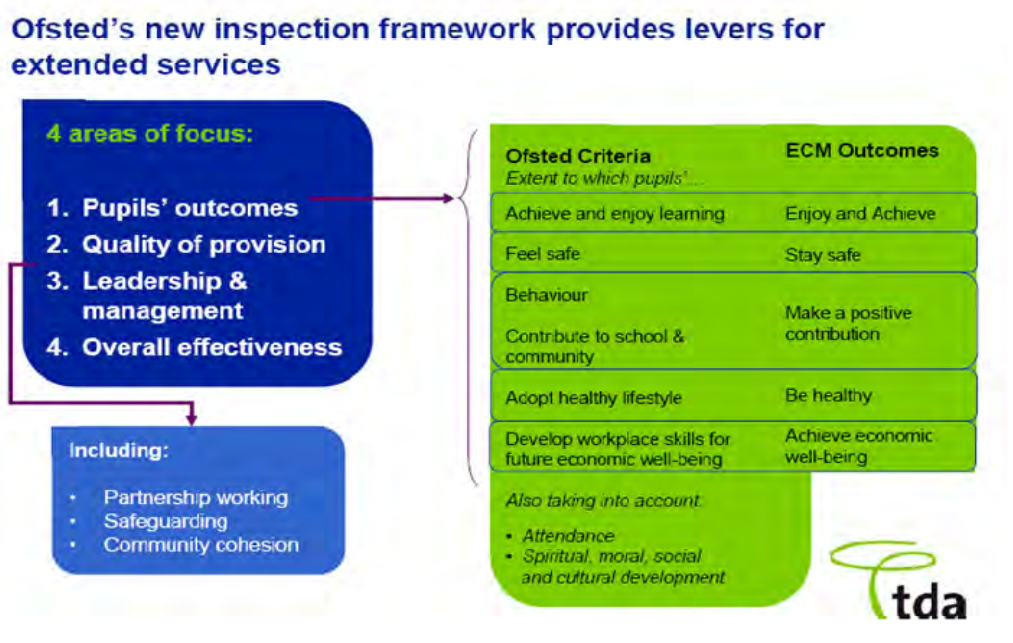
Ofsted's new inspection framework provides levers for extended services

4 areas of focus:

1. Pupils' outcomes
2. Quality of provision
3. Leadership & management
4. Overall effectiveness

Including:

- Partnership working
- Safeguarding
- Community cohesion

| Ofsted Criteria<br>Extent to which pupils'… | ECM Outcomes |
|---|---|
| Achieve and enjoy learning | Enjoy and Achieve |
| Feel safe | Stay safe |
| Behaviour<br>Contribute to school & community | Make a positive contribution |
| Adopt healthy lifestyle | Be healthy |
| Develop workplace skills for future economic well-being | Achieve economic well-being |

Also taking into account:

- Attendance
- Spiritual, moral, social and cultural development

tda